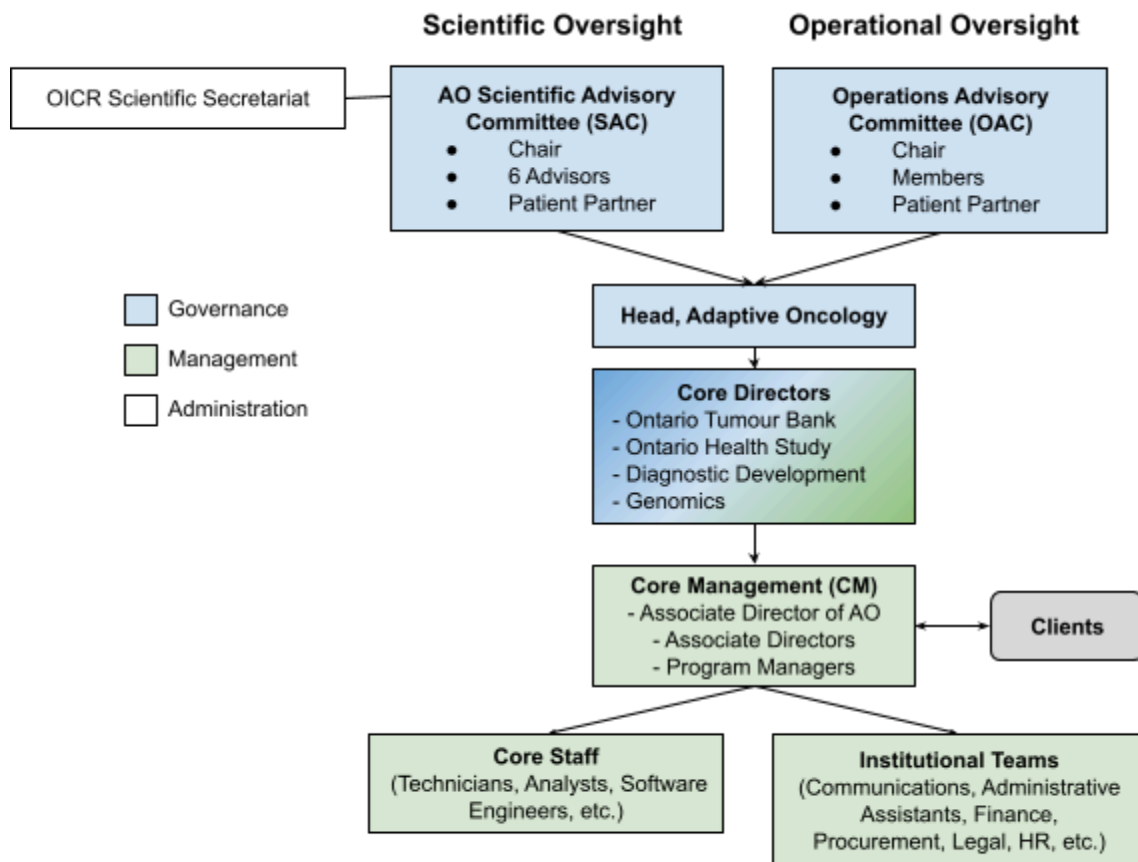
Scientific Oversight

Operational Oversight

OICR Scientific Secretariat

AO Scientific Advisory Committee (SAC)
- Chair
- 6 Advisors
- Patient Partner

Operations Advisory Committee (OAC)
- Chair
- Members
- Patient Partner

Governance

Management

Administration

Head, Adaptive Oncology

Core Directors
- Ontario Tumour Bank
- Ontario Health Study
- Diagnostic Development
- Genomics

Core Management (CM)
- Associate Director of AO
- Associate Directors
- Program Managers

Clients

Core Staff
(Technicians, Analysts, Software Engineers, etc.)

Institutional Teams
(Communications, Administrative Assistants, Finance, Procurement, Legal, HR, etc.)